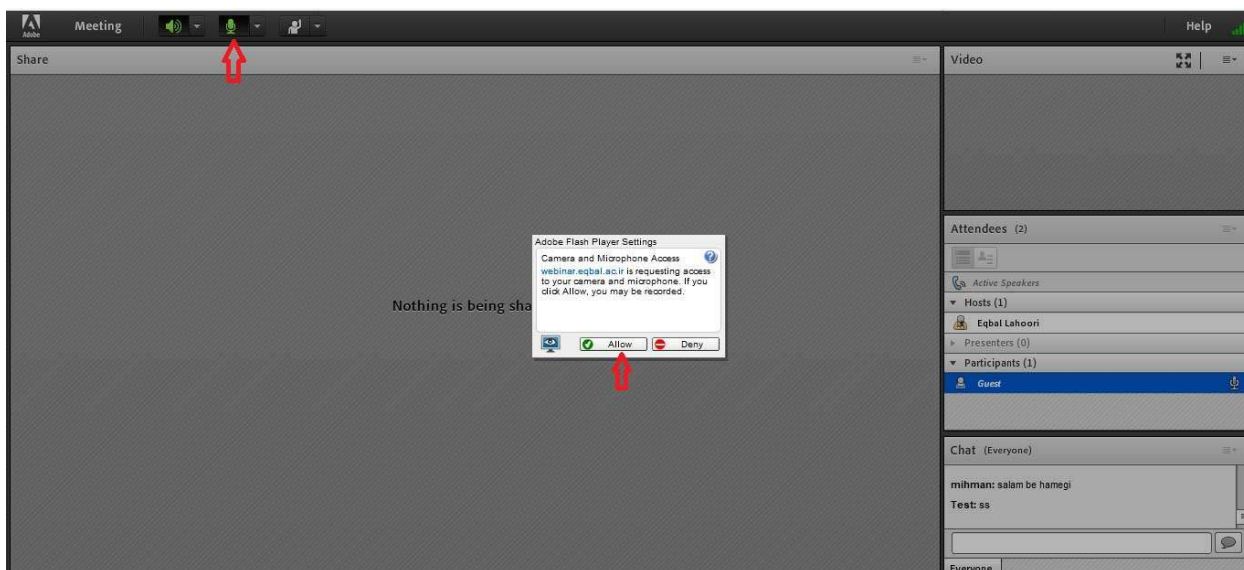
Adobe Meeting

Help

Share

Nothing is being sha

Adobe Flash Player Settings

Camera and Microphone Access

webinar.eqbal.ac.ir is requesting access to your camera and microphone. If you click Allow, you may be recorded.

Allow Deny

Video

Attendees (2)

Active Speakers

Hosts (1)

Eqbal Lahoori

Presenters (0)

Participants (1)

Guest

Chat (Everyone)

mihman: salam be hamegi

Test: ss

Everyone